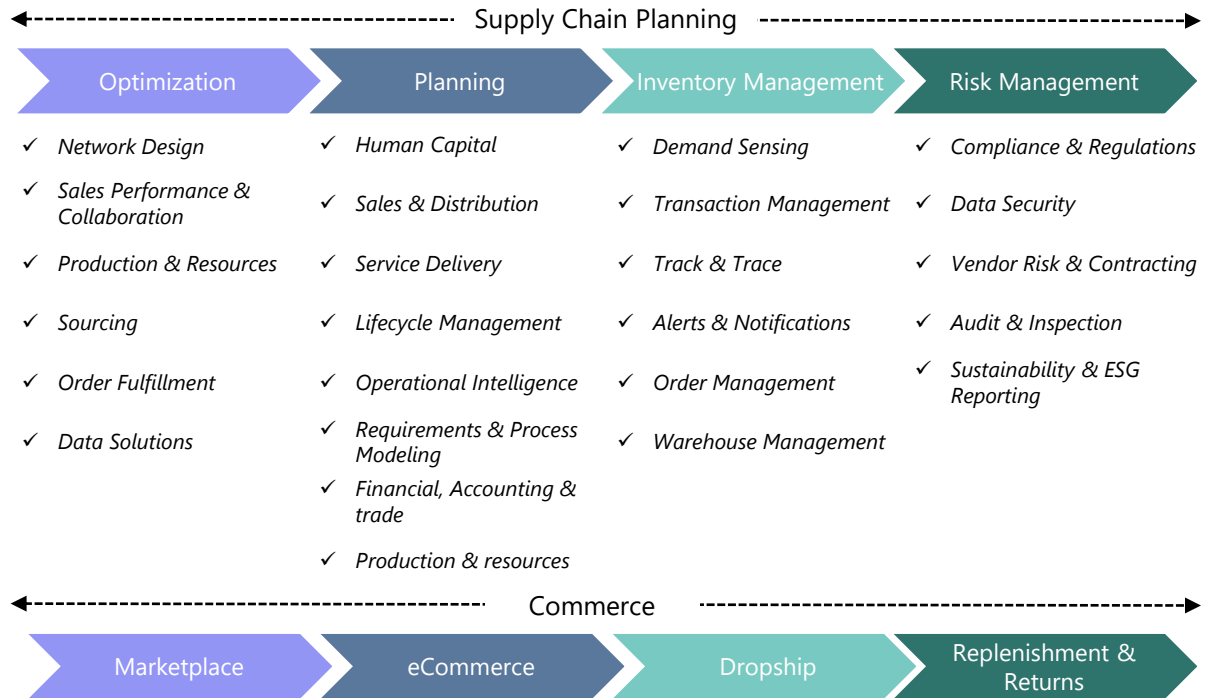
Supply Chain Planning

Optimization

✓ Network Design
✓ Sales Performance & Collaboration
✓ Production & Resources
✓ Sourcing
✓ Order Fulfillment
✓ Data Solutions

Planning

✓ Human Capital
✓ Sales & Distribution
✓ Service Delivery
✓ Lifecycle Management
✓ Operational Intelligence
✓ Requirements & Process Modeling
✓ Financial, Accounting & trade
✓ Production & resources

Inventory Management

✓ Demand Sensing
✓ Transaction Management
✓ Track & Trace
✓ Alerts & Notifications
✓ Order Management
✓ Warehouse Management

Risk Management

✓ Compliance & Regulations
✓ Data Security
✓ Vendor Risk & Contracting
✓ Audit & Inspection
✓ Sustainability & ESG Reporting

Commerce

Marketplace

eCommerce

Dropship

Replenishment & Returns